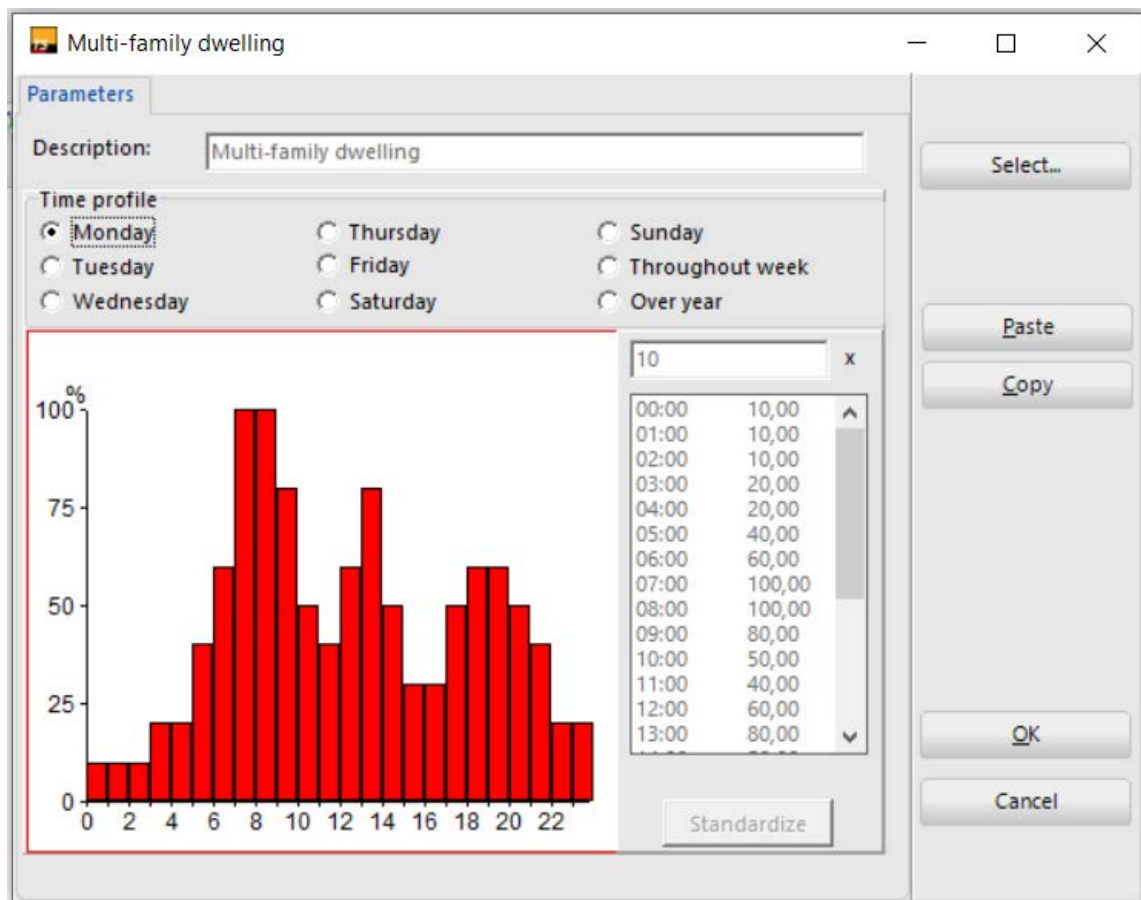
Multi-family dwelling

Parameters

Description: Multi-family dwelling

Select...

Time profile
Monday
Tuesday
Wednesday
Thursday
Friday
Saturday
Sunday
Throughout week
Over year

Paste
Copy

%
100
75
50
25
0
0 2 4 6 8 10 12 14 16 18 20 22

10 x

| | |
|---|---|
| 00:00 | 10,00 |
| 01:00 | 10,00 |
| 02:00 | 10,00 |
| 03:00 | 20,00 |
| 04:00 | 20,00 |
| 05:00 | 40,00 |
| 06:00 | 60,00 |
| 07:00 | 100,00 |
| 08:00 | 100,00 |
| 09:00 | 80,00 |
| 10:00 | 50,00 |
| 11:00 | 40,00 |
| 12:00 | 60,00 |
| 13:00 | 80,00 |

Standardize

OK
Cancel